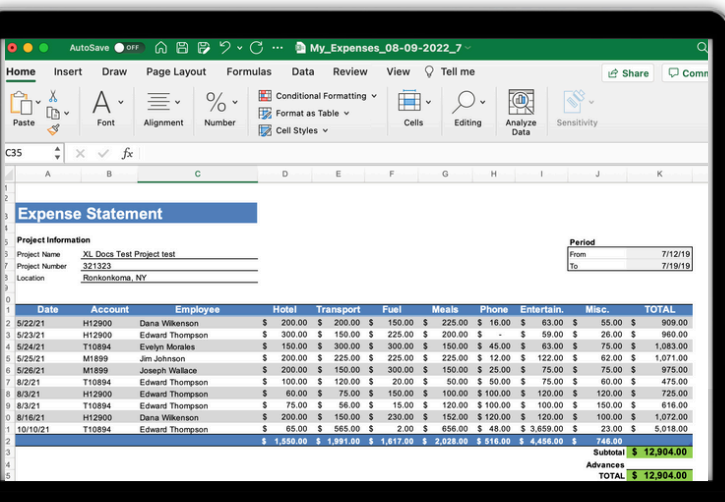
AutoSave OFF My_Expenses_08-09-2022_7

Home Insert Draw Page Layout Formulas Data Review View Tell me Share Comm

Paste Font Alignment Number Conditional Formatting Format as Table Cell Styles Cells Editing Analyze Data Sensitivity

C35 $fx$

A B C D E F G H I J K

Expense Statement

Project Information
Project Name XL Docs Test Project test
Project Number 321323
Location Ronkonkoma, NY

Period
From 7/12/19
To 7/19/19

| Date | Account | Employee | Hotel | Transport | Fuel | Meals | Phone | Entertain. | Misc. | TOTAL |
|---|---|---|---|---|---|---|---|---|---|---|
| 5/22/21 | H12900 | Dana Wilkenson | \$ 200.00 | \$ 200.00 | \$ 150.00 | \$ 225.00 | \$ 16.00 | \$ 63.00 | \$ 55.00 | \$ 909.00 |
| 5/23/21 | H12900 | Edward Thompson | \$ 300.00 | \$ 150.00 | \$ 225.00 | \$ 200.00 | \$ - | \$ 59.00 | \$ 26.00 | \$ 960.00 |
| 5/24/21 | T10894 | Evelyn Morales | \$ 150.00 | \$ 300.00 | \$ 150.00 | \$ 150.00 | \$ 45.00 | \$ 63.00 | \$ 75.00 | \$ 1,083.00 |
| 5/25/21 | M1899 | Jim Johnson | \$ 200.00 | \$ 225.00 | \$ 225.00 | \$ 225.00 | \$ 12.00 | \$ 122.00 | \$ 62.00 | \$ 1,071.00 |
| 5/26/21 | M1899 | Joseph Wallace | \$ 200.00 | \$ 150.00 | \$ 300.00 | \$ 150.00 | \$ 15.00 | \$ 75.00 | \$ 75.00 | \$ 975.00 |
| 8/2/21 | T10894 | Edward Thompson | \$ 100.00 | \$ 120.00 | \$ 20.00 | \$ 50.00 | \$ 50.00 | \$ 75.00 | \$ 60.00 | \$ 475.00 |
| 8/3/21 | H12900 | Edward Thompson | \$ 60.00 | \$ 75.00 | \$ 150.00 | \$ 100.00 | \$ 100.00 | \$ 120.00 | \$ 120.00 | \$ 725.00 |
| 8/3/21 | T10894 | Edward Thompson | \$ 75.00 | \$ 56.00 | \$ 15.00 | \$ 120.00 | \$ 100.00 | \$ 100.00 | \$ 150.00 | \$ 616.00 |
| 8/16/21 | H12900 | Dana Wilkenson | \$ 200.00 | \$ 150.00 | \$ 230.00 | \$ 152.00 | \$ 120.00 | \$ 120.00 | \$ 100.00 | \$ 1,072.00 |
| 10/10/21 | T10894 | Edward Thompson | \$ 65.00 | \$ 565.00 | \$ 2.00 | \$ 656.00 | \$ 48.00 | \$ 3,659.00 | \$ 23.00 | \$ 5,018.00 |
| | | | \$ 1,550.00 | \$ 1,991.00 | \$ 1,617.00 | \$ 2,028.00 | \$ 516.00 | \$ 4,456.00 | \$ 746.00 | |

Subtotal \$ 12,904.00
Advances
TOTAL \$ 12,904.00